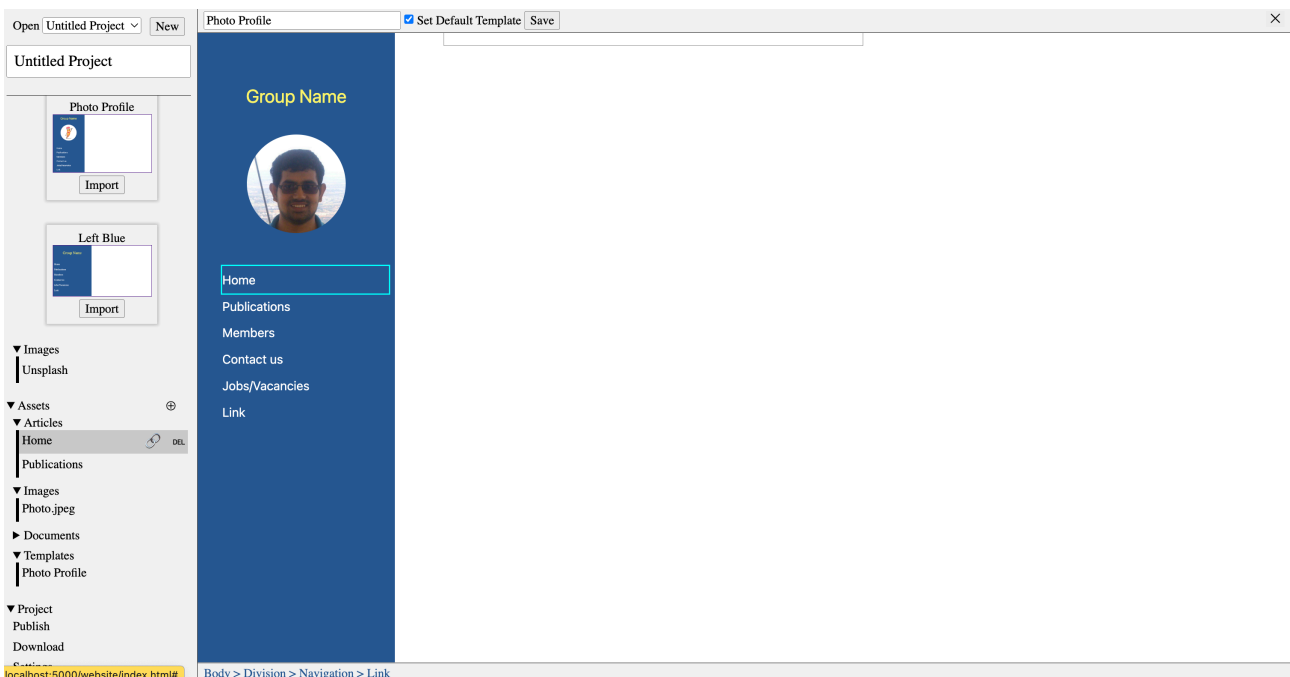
Open Untitled Project New

Untitled Project

Photo Profile

Import

Left Blue

Import

▼Images
Unsplash

▼Assets ⊕
▼Articles
Home DEL
Publications

▼Images
Photo.jpeg

▶ Documents
▼Templates
Photo Profile

▼Project
Publish
Download
Settings

localhost:5000/website/index.html#

Photo Profile Set Default Template Save ×

Group Name

Home
Publications
Members
Contact us
Jobs/Vacancies
Link

Body > Division > Navigation > Link